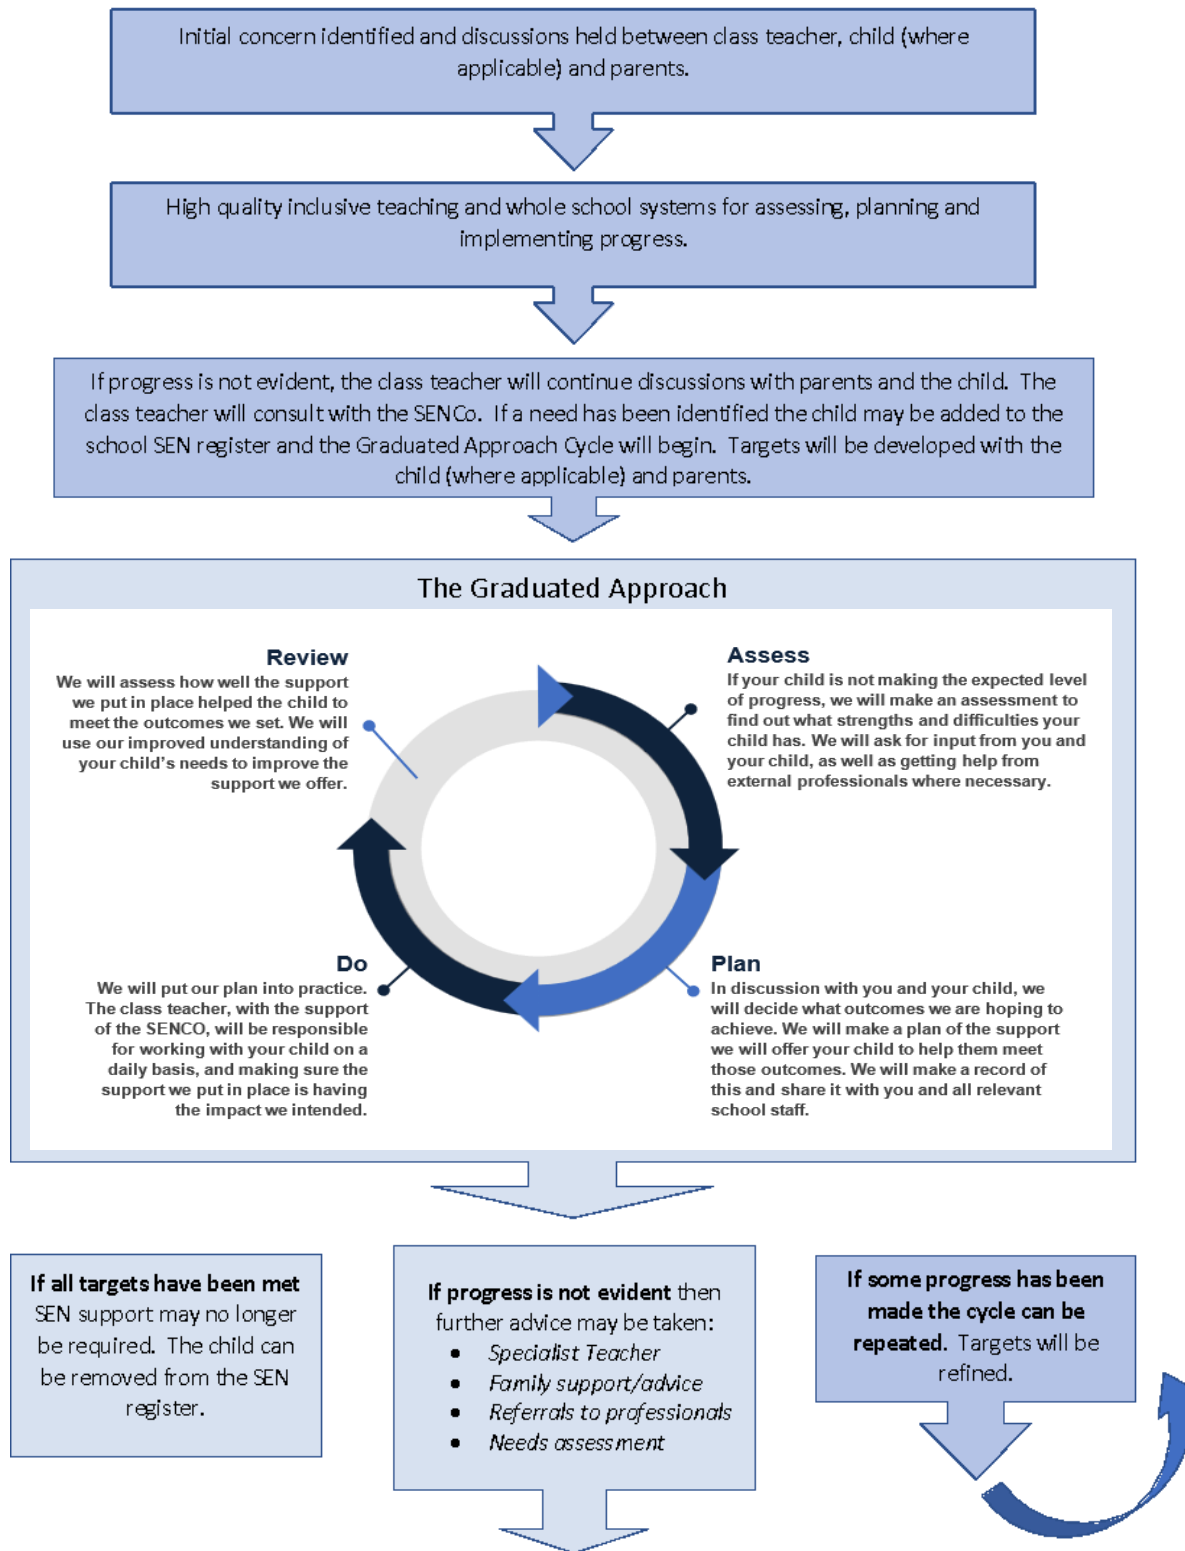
Initial concern identified and discussions held between class teacher, child (where applicable) and parents.

High quality inclusive teaching and whole school systems for assessing, planning and implementing progress.

If progress is not evident, the class teacher will continue discussions with parents and the child. The class teacher will consult with the SENCo. If a need has been identified the child may be added to the school SEN register and the Graduated Approach Cycle will begin. Targets will be developed with the child (where applicable) and parents.

The Graduated Approach

Review
We will assess how well the support we put in place helped the child to meet the outcomes we set. We will use our improved understanding of your child's needs to improve the support we offer.

Assess
If your child is not making the expected level of progress, we will make an assessment to find out what strengths and difficulties your child has. We will ask for input from you and your child, as well as getting help from external professionals where necessary.

Do
We will put our plan into practice. The class teacher, with the support of the SENCO, will be responsible for working with your child on a daily basis, and making sure the support we put in place is having the impact we intended.

Plan
In discussion with you and your child, we will decide what outcomes we are hoping to achieve. We will make a plan of the support we will offer your child to help them meet those outcomes. We will make a record of this and share it with you and all relevant school staff.

**If all targets have been met** SEN support may no longer be required. The child can be removed from the SEN register.

**If progress is not evident** then further advice may be taken:
- *Specialist Teacher*
- *Family support/advice*
- *Referrals to professionals*
- *Needs assessment*

**If some progress has been made the cycle can be repeated.** Targets will be refined.